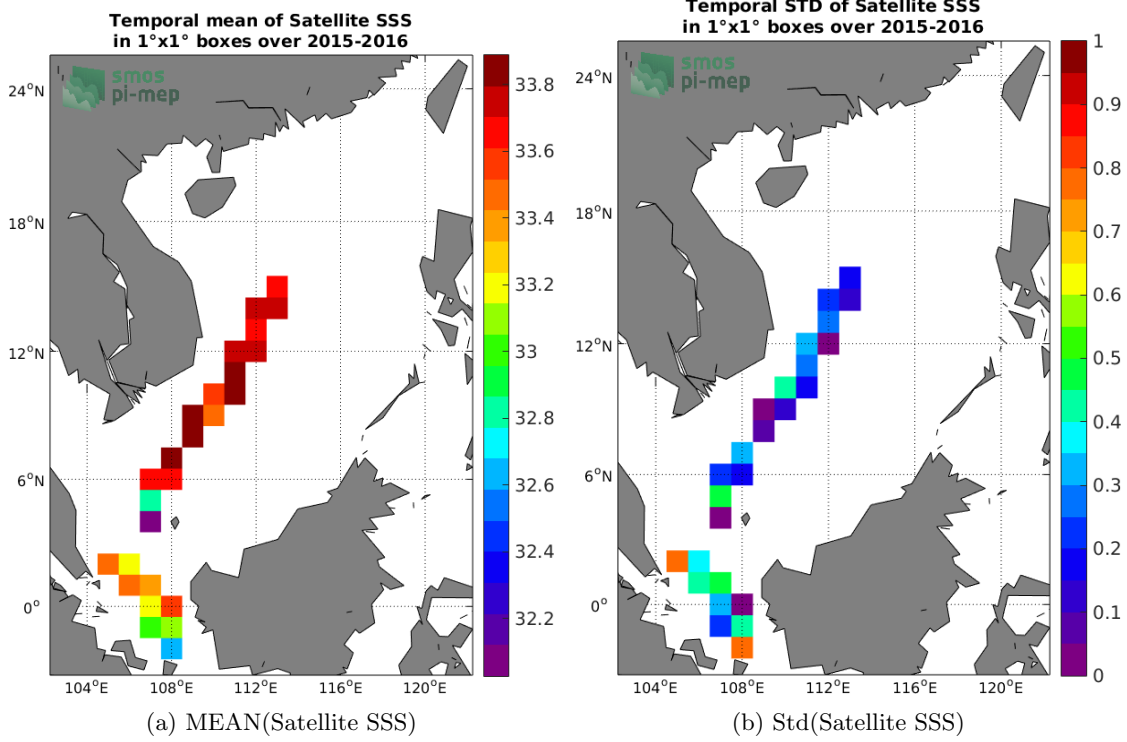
Temporal mean of Satellite SSS
in 1°x1° boxes over 2015-2016

smos
pi-mep

24°N
18°N
12°N
6°N
0°

104°E 108°E 112°E 116°E 120°E

33.8
33.6
33.4
33.2
33
32.8
32.6
32.4
32.2

(a) MEAN(Satellite SSS)

Temporal STD of Satellite SSS
in 1°x1° boxes over 2015-2016

smos
pi-mep

24°N
18°N
12°N
6°N
0°

104°E 108°E 112°E 116°E 120°E

1
0.9
0.8
0.7
0.6
0.5
0.4
0.3
0.2
0.1
0

(b) Std(Satellite SSS)